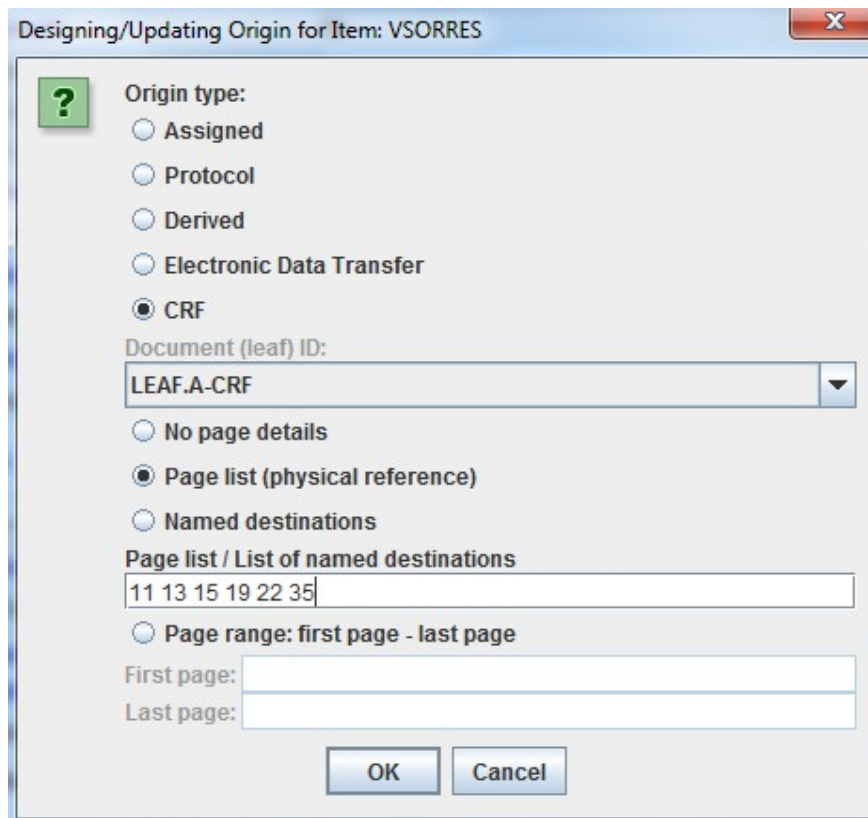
Designing/Updating Origin for Item: VSORRES

X

?

Origin type:

Assigned

Protocol

Derived

Electronic Data Transfer

CRF

Document (leaf) ID:

LEAF.A-CRF

No page details

Page list (physical reference)

Named destinations

Page list / List of named destinations

11 13 15 19 22 35

Page range: first page - last page

First page:

Last page:

OK

Cancel